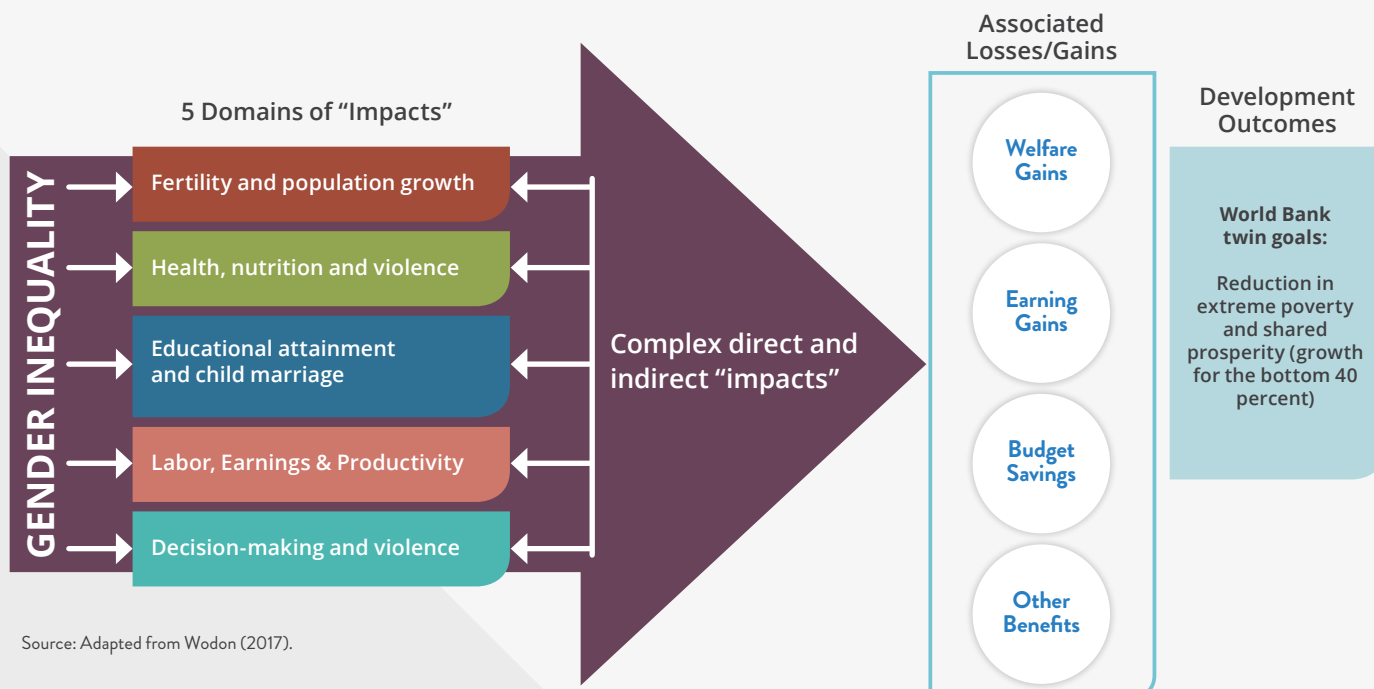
GENDER INEQUALITY

5 Domains of "Impacts"

Fertility and population growth

Health, nutrition and violence

Educational attainment and child marriage

Labor, Earnings & Productivity

Decision-making and violence

Complex direct and indirect "impacts"

Associated Losses/Gains

Welfare Gains

Earning Gains

Budget Savings

Other Benefits

Development Outcomes

World Bank twin goals:

Reduction in extreme poverty and shared prosperity (growth for the bottom 40 percent)

Source: Adapted from Wodon (2017).